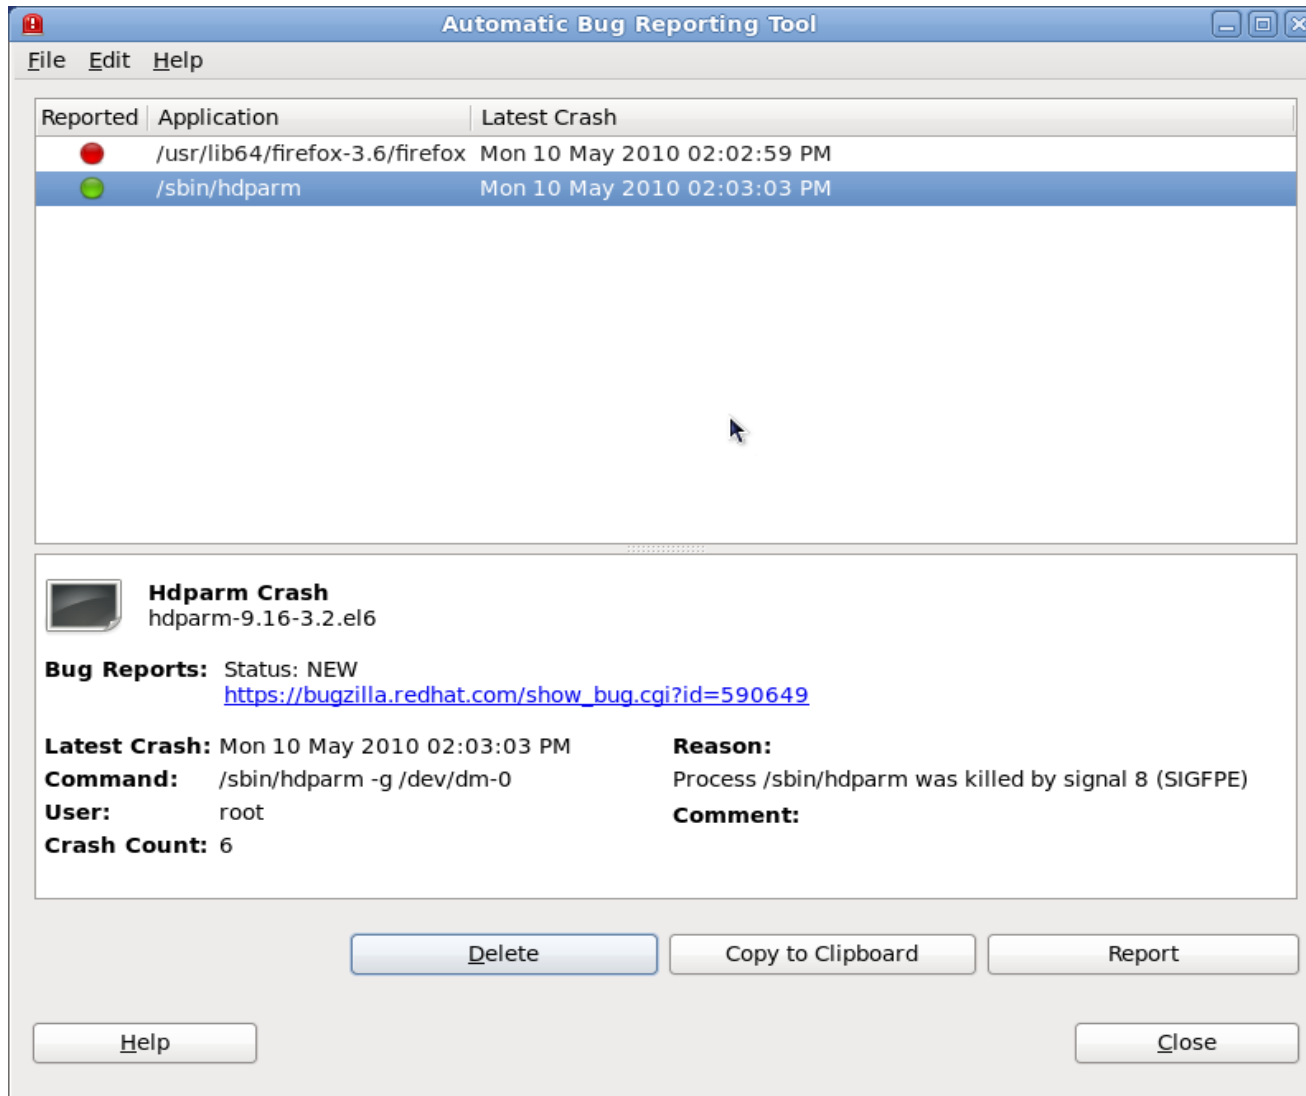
Automatic Bug Reporting Tool

File Edit Help

| Reported | Application | Latest Crash |
|---|---|---|
| | /usr/lib64/firefox-3.6/firefox | Mon 10 May 2010 02:02:59 PM |
| | /sbin/hdparm | Mon 10 May 2010 02:03:03 PM |

Hdparm Crash
hdparm-9.16-3.2.el6

Bug Reports: Status: NEW
https://bugzilla.redhat.com/show_bug.cgi?id=590649

Latest Crash: Mon 10 May 2010 02:03:03 PM
Command: /sbin/hdparm -g /dev/dm-0
User: root
Crash Count: 6

Reason:
Process /sbin/hdparm was killed by signal 8 (SIGFPE)
Comment:

Delete
Copy to Clipboard
Report

Help
Close